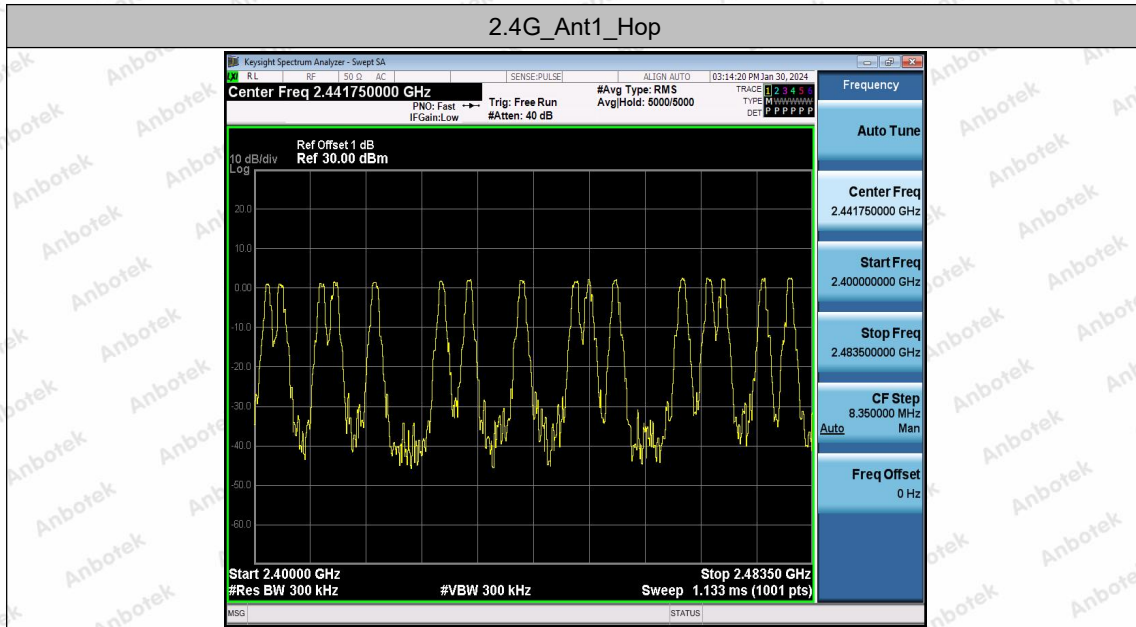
2.4G_Ant1_Hop

Keysight Spectrum Analyzer - Swept SA

RL RF 50 Ω AC SENSE:PULSE ALIGN AUTO 03:14:20 PM Jan 30, 2024

Center Freq 2.441750000 GHz

PNO: Fast IFGain:Low

Trig: Free Run #Atten: 40 dB

#Avg Type: RMS Avg|Hold: 5000/5000

TRACE 1 2 3 4 5 6 TYPE M WWWWW DET P P P P P P

Ref Offset 1 dB
10 dB/div Ref 30.00 dBm
Log

20.0
10.0
0.00
-10.0
-20.0
-30.0
-40.0
-50.0
-60.0

Start 2.40000 GHz
#Res BW 300 kHz
#VBW 300 kHz
Stop 2.48350 GHz
Sweep 1.133 ms (1001 pts)

MSG
STATUS

Frequency

Auto Tune

Center Freq
2.441750000 GHz

Start Freq
2.400000000 GHz

Stop Freq
2.483500000 GHz

CF Step
8.350000 MHz
Auto Man

Freq Offset
0 Hz

Anbotek